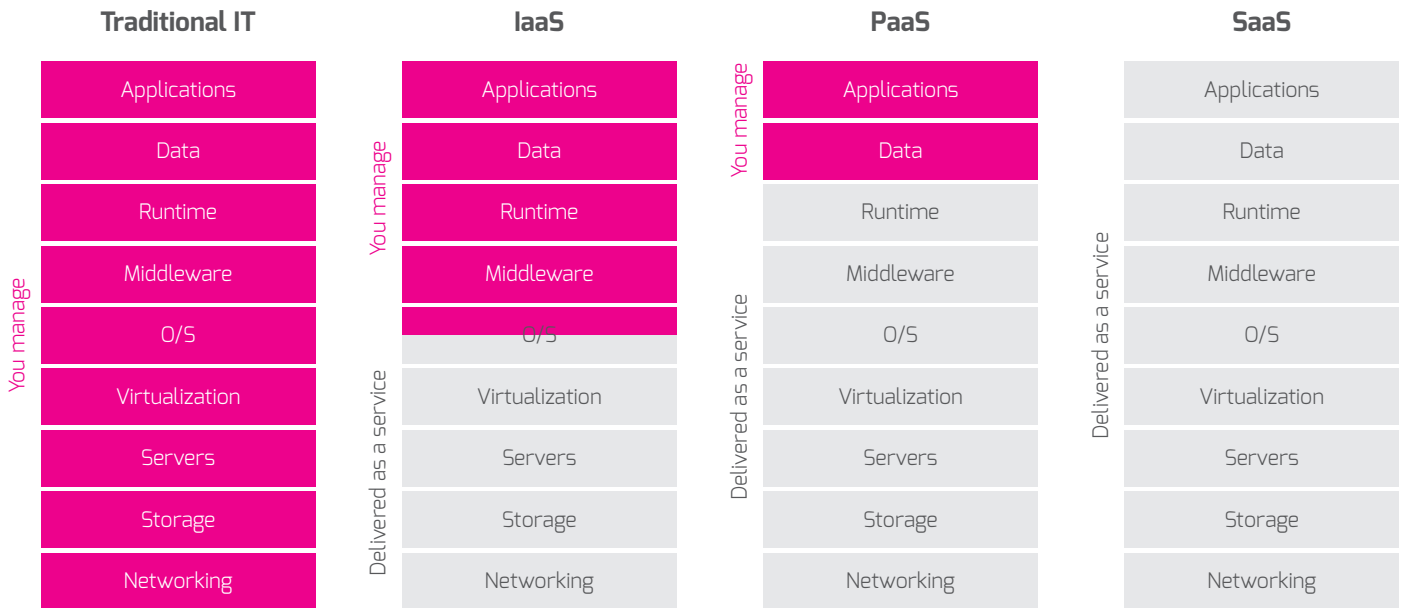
Traditional IT

You manage

Applications

Data

Runtime

Middleware

O/S

Virtualization

Servers

Storage

Networking

IaaS

You manage

Applications

Data

Runtime

Middleware

O/S

Delivered as a service

Virtualization

Servers

Storage

Networking

PaaS

You manage

Applications

Data

Delivered as a service

Runtime

Middleware

O/S

Virtualization

Servers

Storage

Networking

SaaS

Delivered as a service

Applications

Data

Runtime

Middleware

O/S

Virtualization

Servers

Storage

Networking